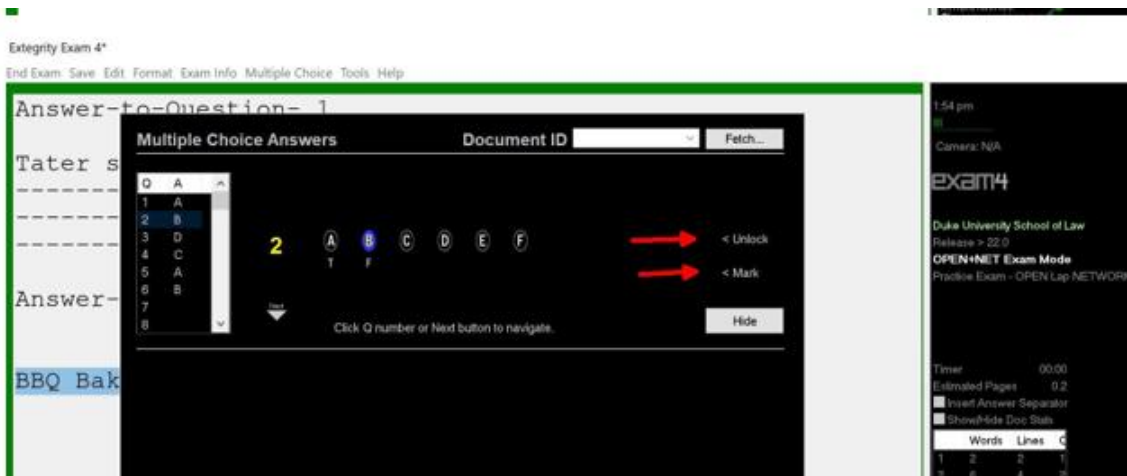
Extegrity Exam 4*

End Exam Save Edit Format Exam Info Multiple Choice Tools Help

Answer-to-Question- 1

Tater s

-------

-------

-------

Answer-

BBQ Bak

Multiple Choice Answers

Document ID

Fetch...

| Q | A |
|---|---|
| 1 | A |
| 2 | B |
| 3 | D |
| 4 | C |
| 5 | A |
| 6 | B |
| 7 | |
| 8 | |

2

A B C D E F

T F

< Unlock

< Mark

Next

Click Q number or Next button to navigate.

Hide

1:54 pm

Camera: N/A

exam4

Duke University School of Law

Release > 22.0

OPEN+NET Exam Mode

Practice Exam - OPEN Lap NETWORK

Timer 00:00

Estimated Pages 0.2

Insert Answer Separator

Show/Hide Doc Stats

| | Words | Lines |
|---|---|---|
| 1 | 2 | 2 |
| 2 | 6 | 4 |